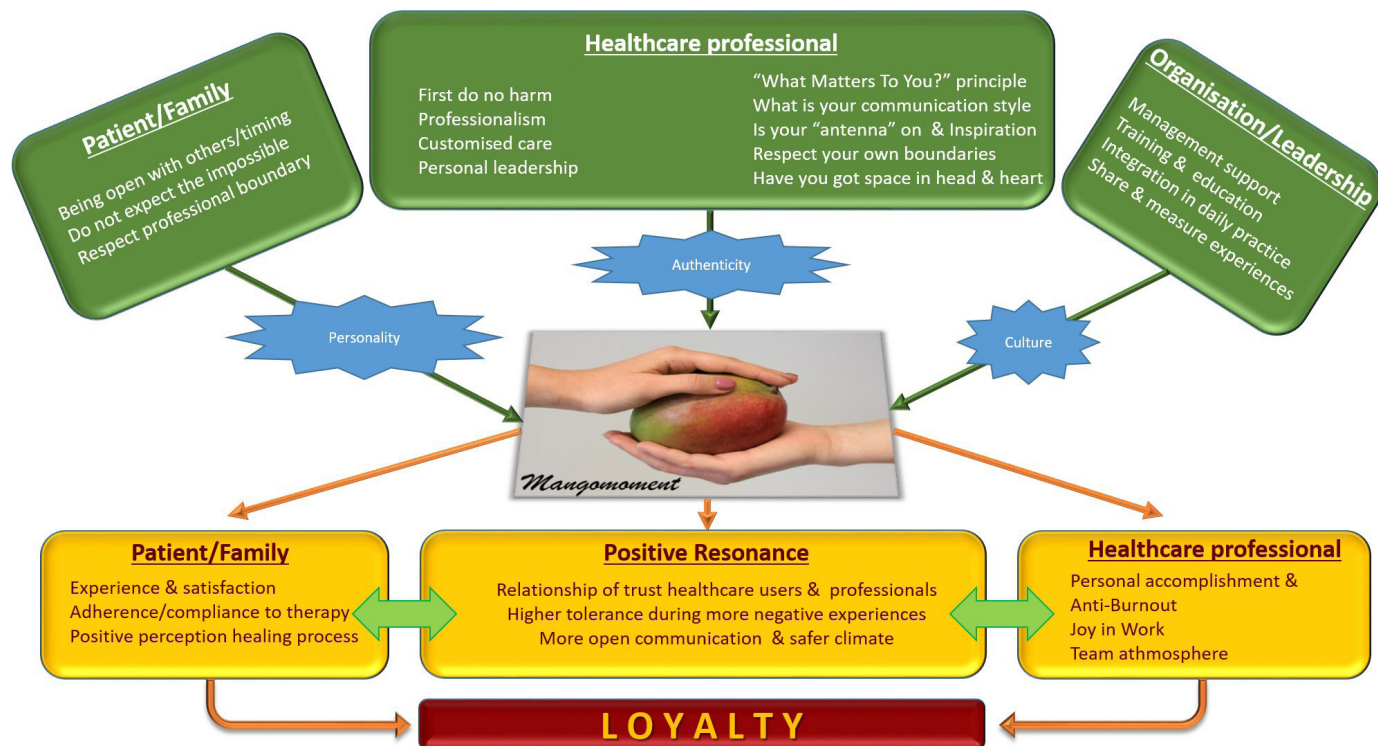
Patient/Family

Being open with others/timing
Do not expect the impossible
Respect professional boundary

Healthcare professional

First do no harm
Professionalism
Customised care
Personal leadership

"What Matters To You?" principle
What is your communication style
Is your "antenna" on & Inspiration
Respect your own boundaries
Have you got space in head & heart

Organisation/Leadership

Management support
Training & education
Integration in daily practice
Share & measure experiences

Authenticity

Personality

Culture

Mangomoment

Patient/Family

Experience & satisfaction
Adherence/compliance to therapy
Positive perception healing process

Positive Resonance

Relationship of trust healthcare users & professionals
Higher tolerance during more negative experiences
More open communication & safer climate

Healthcare professional

Personal accomplishment &
Anti-Burnout
Joy in Work
Team athmosphere

LOYALTY